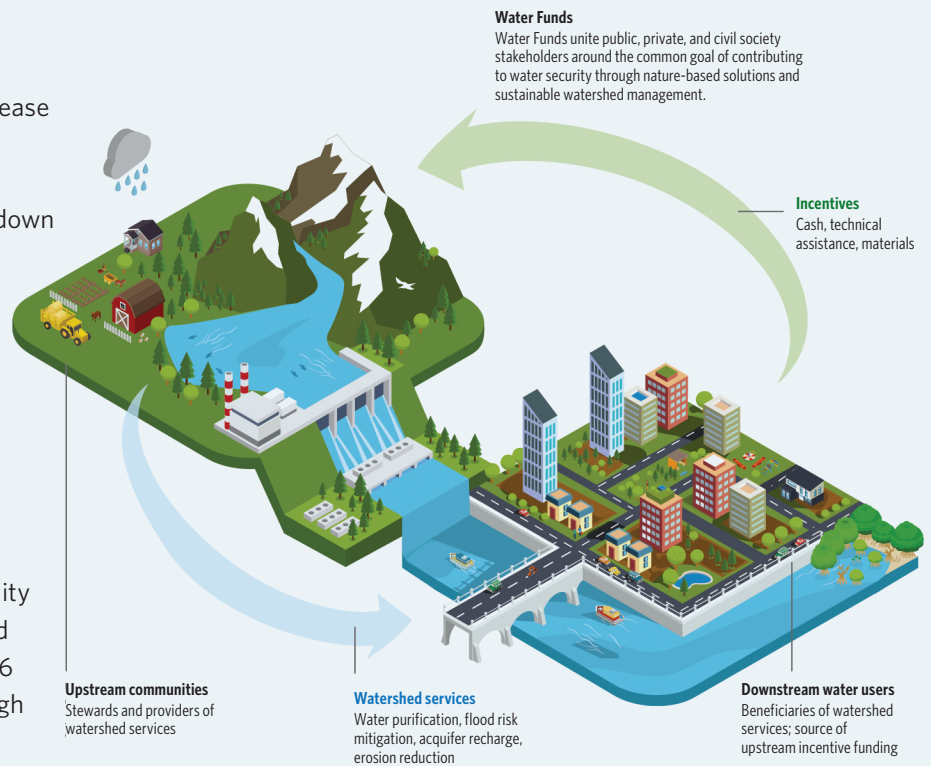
ease

down

ity
d
6
gh

**Water Funds**
Water Funds unite public, private, and civil society stakeholders around the common goal of contributing to water security through nature-based solutions and sustainable watershed management.

**Incentives**
Cash, technical assistance, materials

**Upstream communities**
Stewards and providers of watershed services

**Watershed services**
Water purification, flood risk mitigation, acquifer recharge, erosion reduction

**Downstream water users**
Beneficiaries of watershed services; source of upstream incentive funding